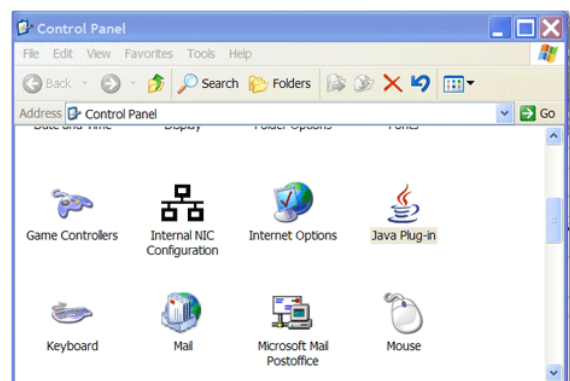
Control Panel

File Edit View Favorites Tools Help

Back Search Folders

Address Control Panel Go

Date and Time Display Folder Options Fonts

Game Controllers

Internal NIC Configuration

Internet Options

Java Plug-in

Keyboard

Mail

Microsoft Mail Postoffice

Mouse